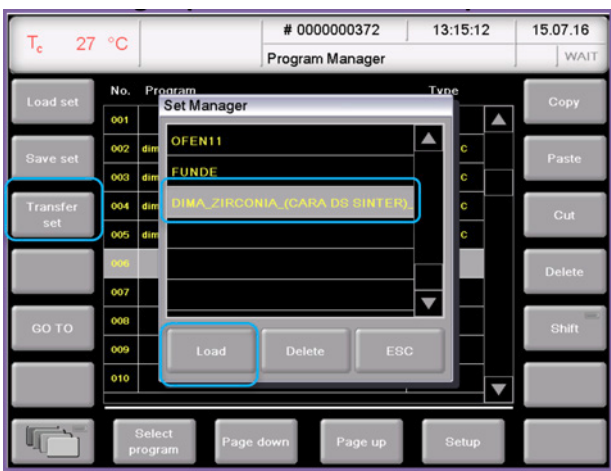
$T_c$ 27 °C

# 0000000372

13:15:12

15.07.16

Program Manager

WAIT

Load set

Save set

Transfer set

GO TO

No. Program

Type

001

002 dim

003 dim

004 dim

005 dim

006

007

008

009

010

c

c

c

c

Set Manager

OFEN11

FUNDE

DIMA_ZIRCONIA_(CARA DS SINTER)

Load

Delete

ESC

Copy

Paste

Cut

Delete

Shift

Select program

Page down

Page up

Setup